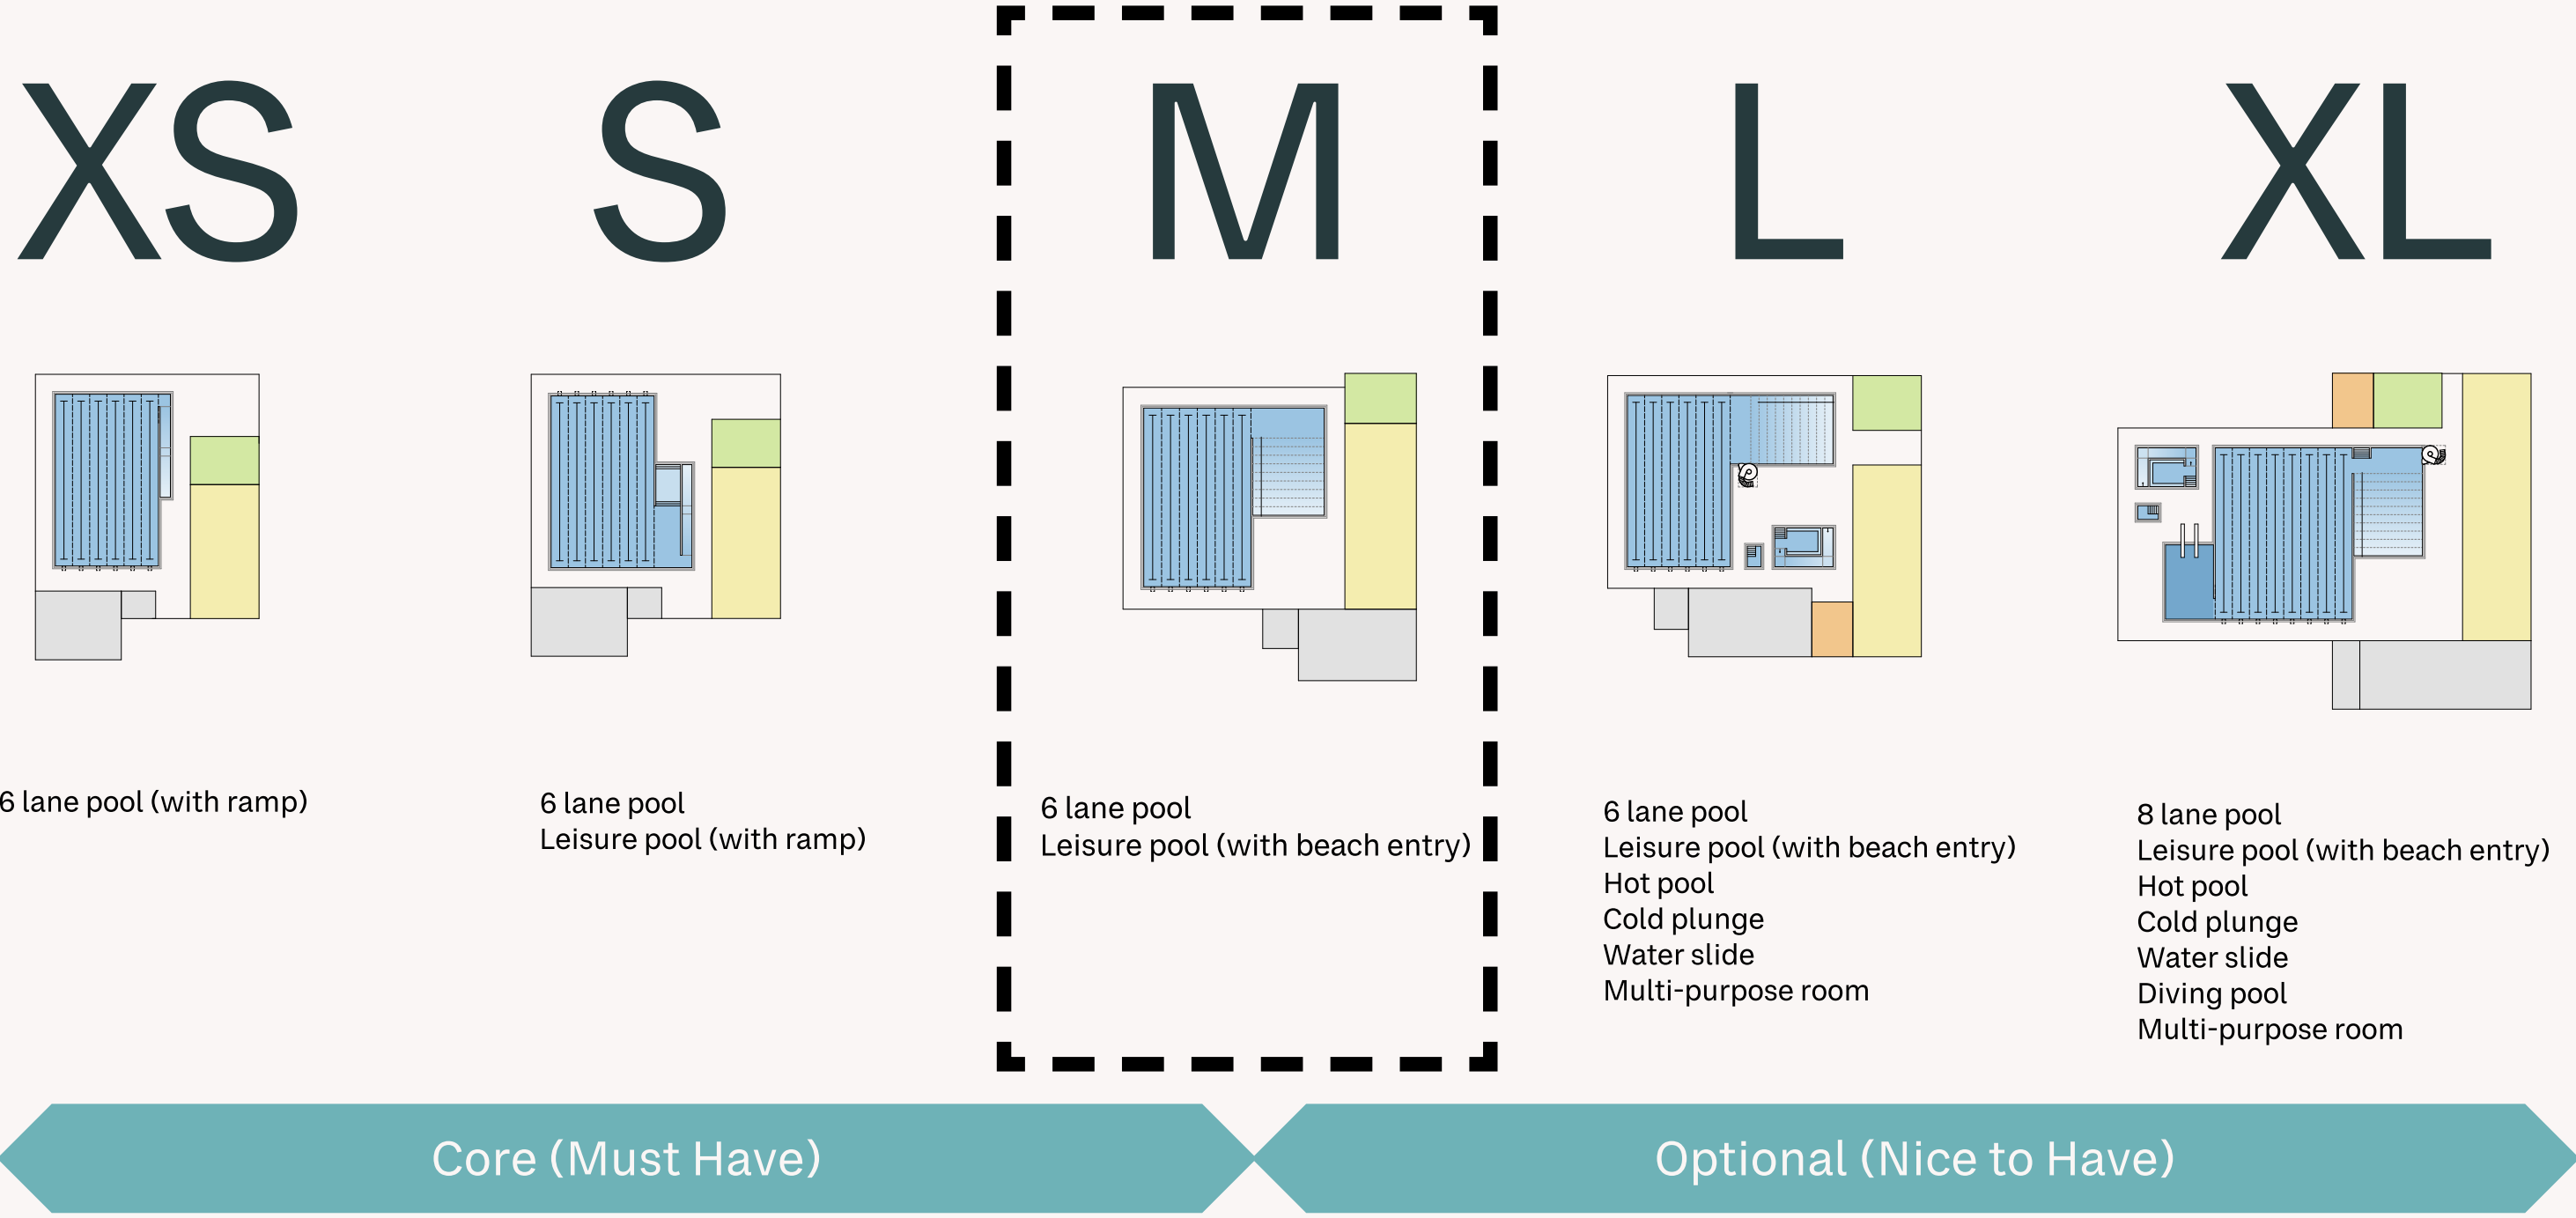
XS

S

M

L

XL

6 lane pool (with ramp)

6 lane pool
Leisure pool (with ramp)

6 lane pool
Leisure pool (with beach entry)

6 lane pool
Leisure pool (with beach entry)
Hot pool
Cold plunge
Water slide
Multi-purpose room

8 lane pool
Leisure pool (with beach entry)
Hot pool
Cold plunge
Water slide
Diving pool
Multi-purpose room

Core (Must Have)

Optional (Nice to Have)